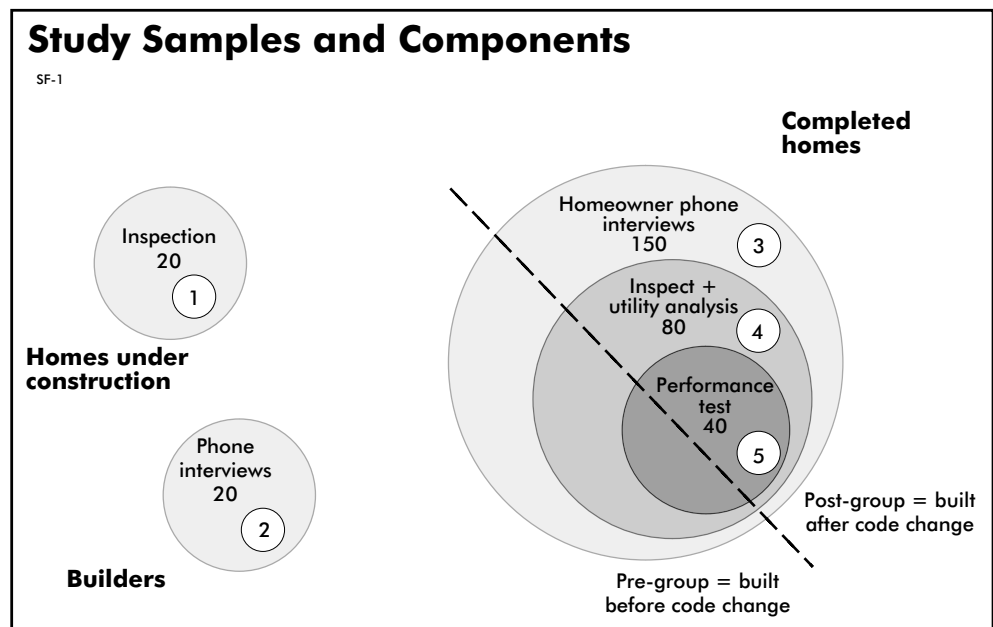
Study Samples and Components

SF-1

Inspection
20
1

Homes under construction

Phone interviews
20
2

Builders

Completed homes

Homeowner phone interviews
150
3

Inspect + utility analysis
80
4

Performance test
40
5

Post-group = built after code change

Pre-group = built before code change